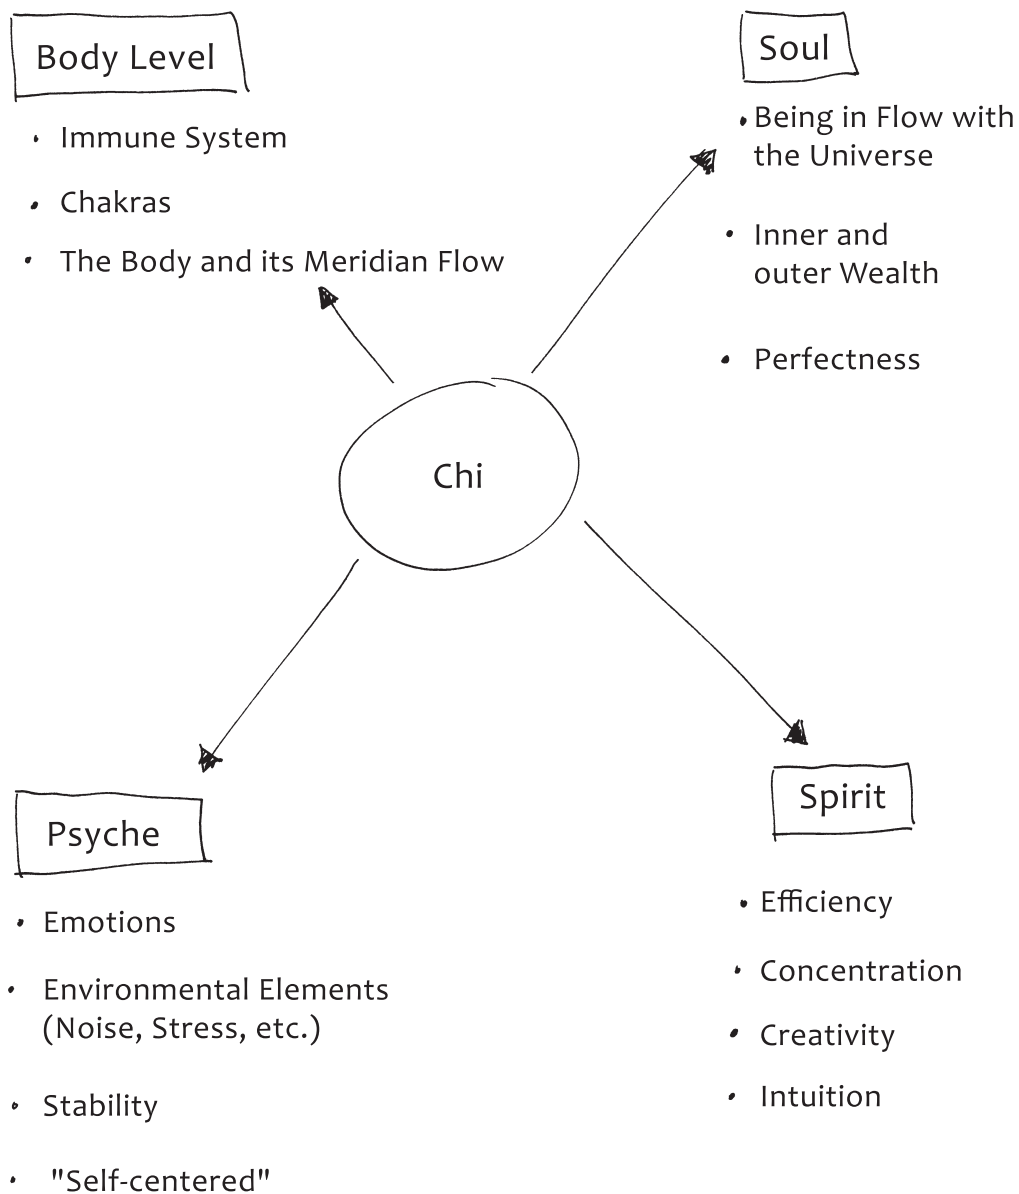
Body Level

- Immune System
- Chakras
- The Body and its Meridian Flow

Soul

- Being in Flow with the Universe
- Inner and outer Wealth
- Perfectness

Chi

Psyche

- Emotions
- Environmental Elements (Noise, Stress, etc.)
- Stability
- "Self-centered"

Spirit

- Efficiency
- Concentration
- Creativity
- Intuition